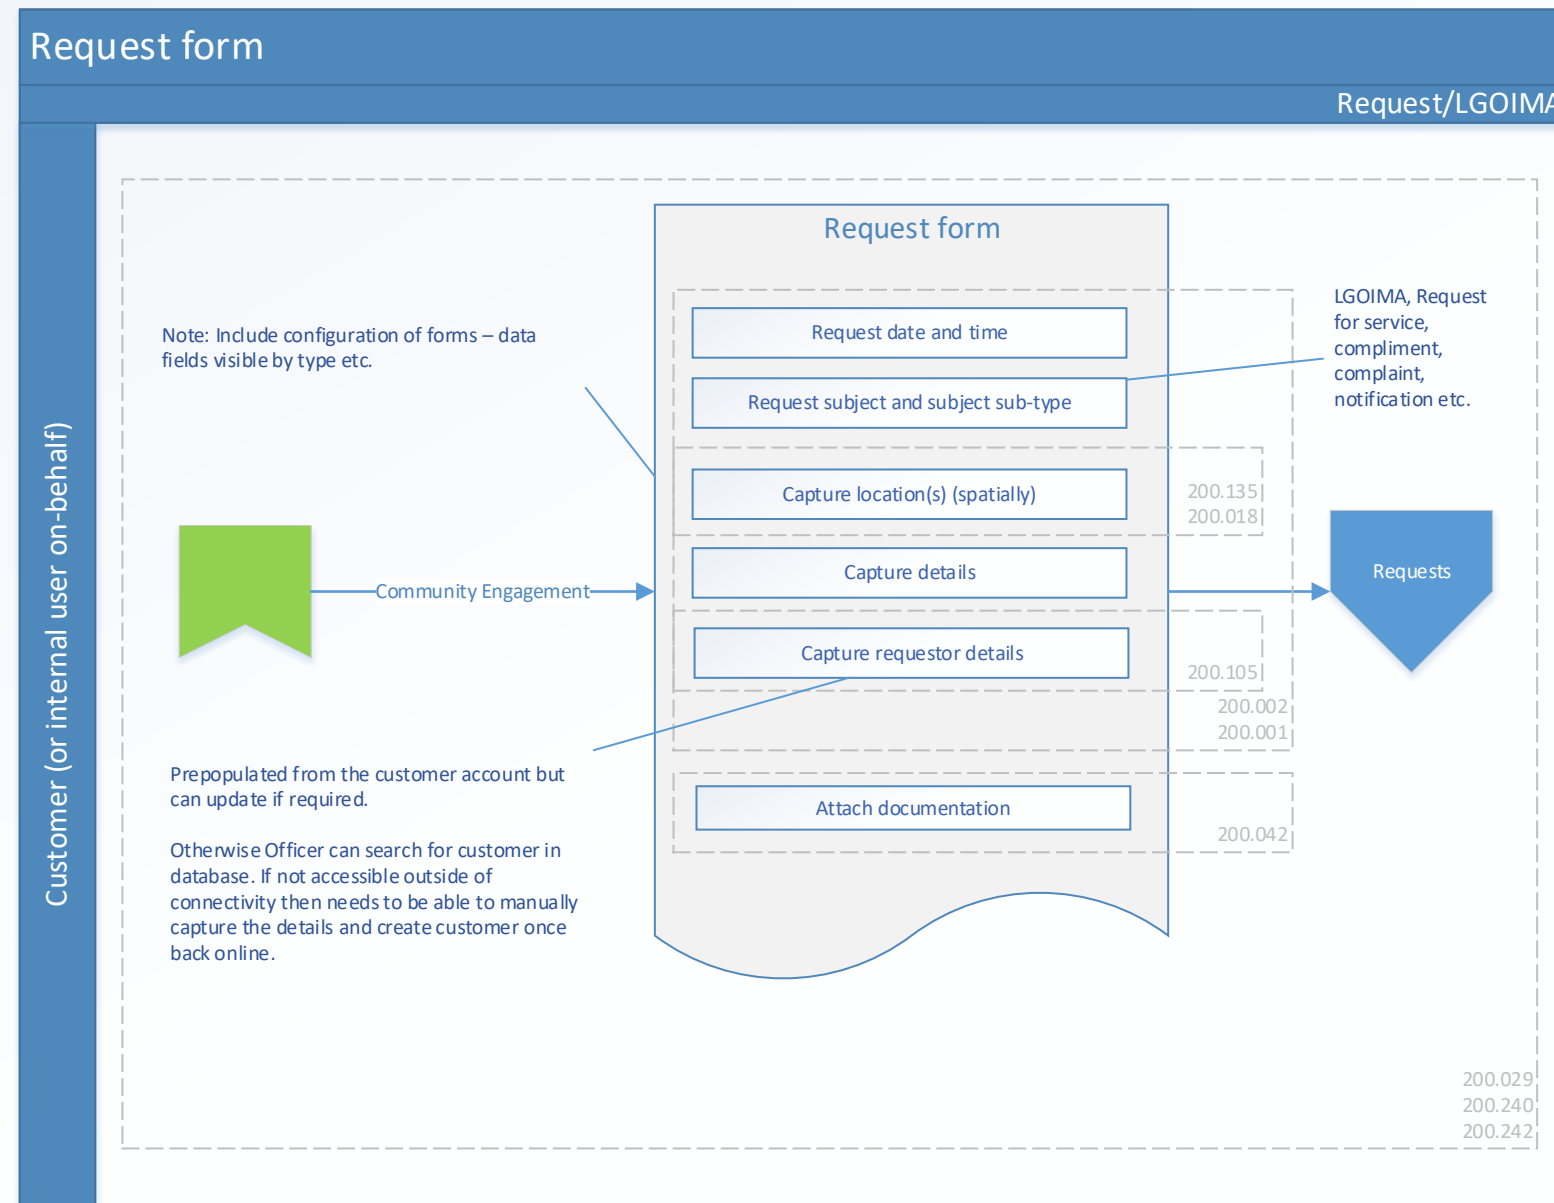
Request form

Request/LGOIMA

Customer (or internal user on-behalf)

Note: Include configuration of forms – data fields visible by type etc.

Request form

Request date and time

Request subject and subject sub-type

LGOIMA, Request for service, compliment, complaint, notification etc.

Capture location(s) (spatially)

200.135
200.018

Community Engagement

Capture details

Requests

Capture requestor details

200.105
200.002
200.001

Prepopulated from the customer account but can update if required.

Otherwise Officer can search for customer in database. If not accessible outside of connectivity then needs to be able to manually capture the details and create customer once back online.

Attach documentation

200.042

200.029
200.240
200.242